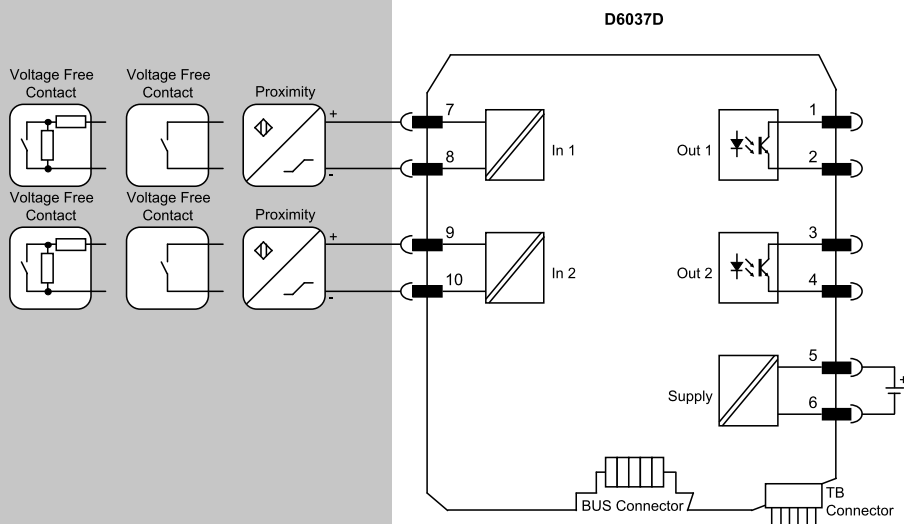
D6037D

Voltage Free Contact

Voltage Free Contact

Proximity

+

-

Voltage Free Contact

Voltage Free Contact

Proximity

+

-

7

8

In 1

9

10

In 2

1

2

Out 1

3

4

Out 2

5

6

Supply

+

BUS Connector

TB Connector